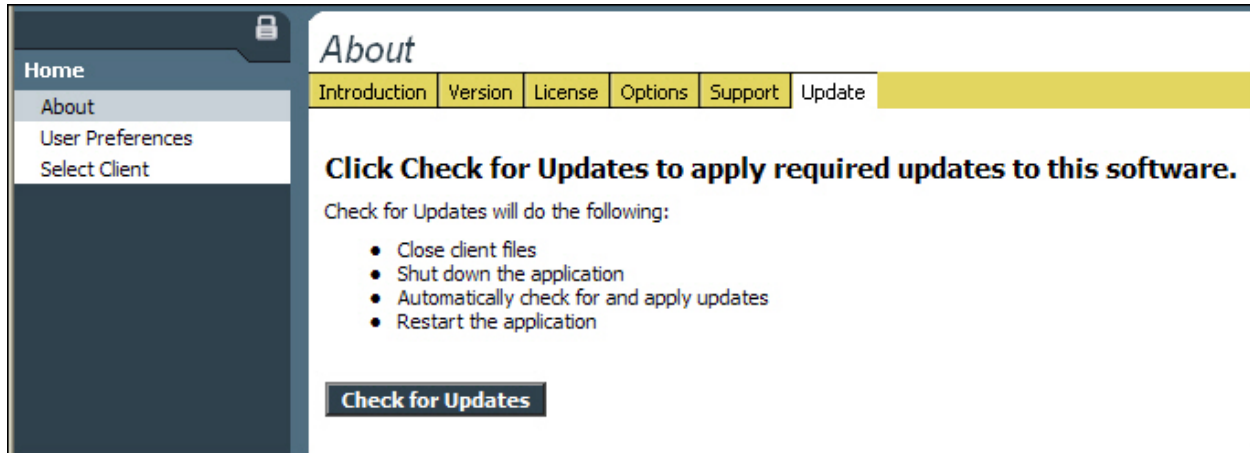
Home
About
User Preferences
Select Client

About

Introduction | Version | License | Options | Support | Update

Click Check for Updates to apply required updates to this software.

Check for Updates will do the following:

- Close client files
- Shut down the application
- Automatically check for and apply updates
- Restart the application

Check for Updates